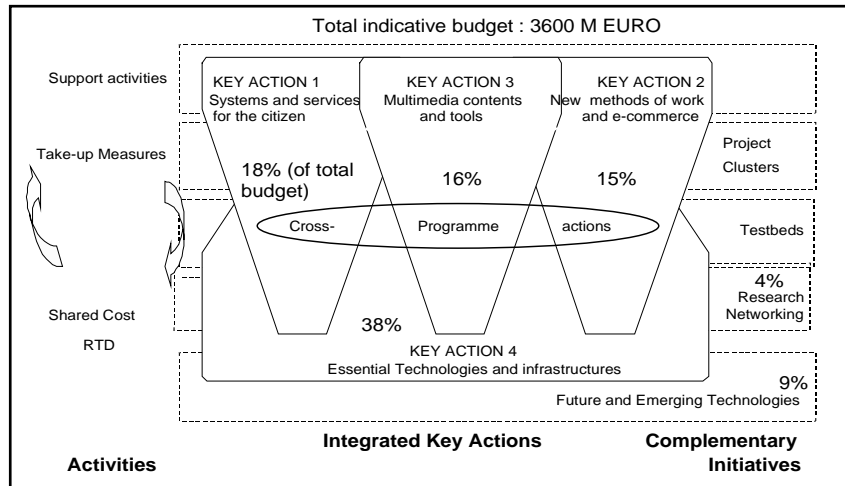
Total indicative budget : 3600 M EURO

Support activities

KEY ACTION 1
Systems and services for the citizen

KEY ACTION 3
Multimedia contents and tools

KEY ACTION 2
New methods of work and e-commerce

Take-up Measures

18% (of total budget)

16%

15%

Project Clusters

Cross- Programme actions

Testbeds

4%
Research Networking

Shared Cost RTD

38%

KEY ACTION 4
Essential Technologies and infrastructures

9%
Future and Emerging Technologies

Activities

Integrated Key Actions

Complementary Initiatives